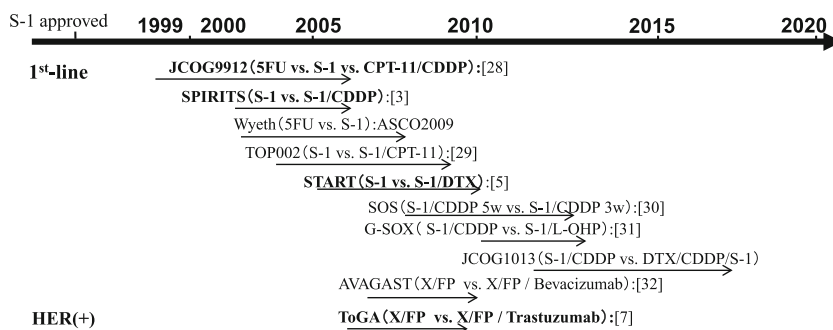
S-1 approved 1999 2000 2005 2010 2015 2020

1st-line

JCOG9912 (5FU vs. S-1 vs. CPT-11/CDDP):[28]

SPIRITS (S-1 vs. S-1/CDDP):[3]

Wyeth (5FU vs. S-1):ASCO2009

TOP002 (S-1 vs. S-1/CPT-11):[29]

START (S-1 vs. S-1/DTX):[5]

SOS (S-1/CDDP 5w vs. S-1/CDDP 3w):[30]

G-SOX (S-1/CDDP vs. S-1/L-OHP):[31]

JCOG1013 (S-1/CDDP vs. DTX/CDDP/S-1)

AVAGAST (X/FP vs. X/FP / Bevacizumab):[32]

HER(+)

ToGA (X/FP vs. X/FP / Trastuzumab):[7]